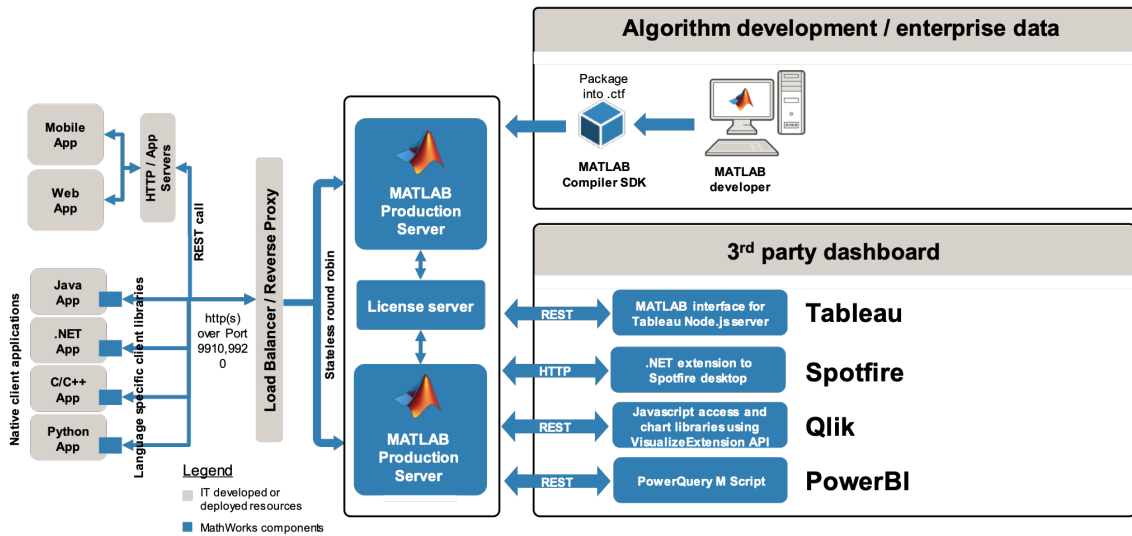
Algorithm development / enterprise data

Package into .ctf

MATLAB Compiler SDK

MATLAB developer

Mobile App

Web App

HTTP / App Servers

REST call

Java App

.NET App

C/C++ App

Python App

Native client applications

Language specific client libraries

http(s) over Port 9910,9920

Load Balancer / Reverse Proxy

Stateless round robin

MATLAB Production Server

License server

MATLAB Production Server

3rd party dashboard

REST

MATLAB interface for Tableau Node.js server

Tableau

HTTP

.NET extension to Spotfire desktop

Spotfire

REST

Javascript access and chart libraries using VisualizeExtension API

Qlik

REST

PowerQuery M Script

PowerBI

Legend

IT developed or deployed resources

MathWorks components